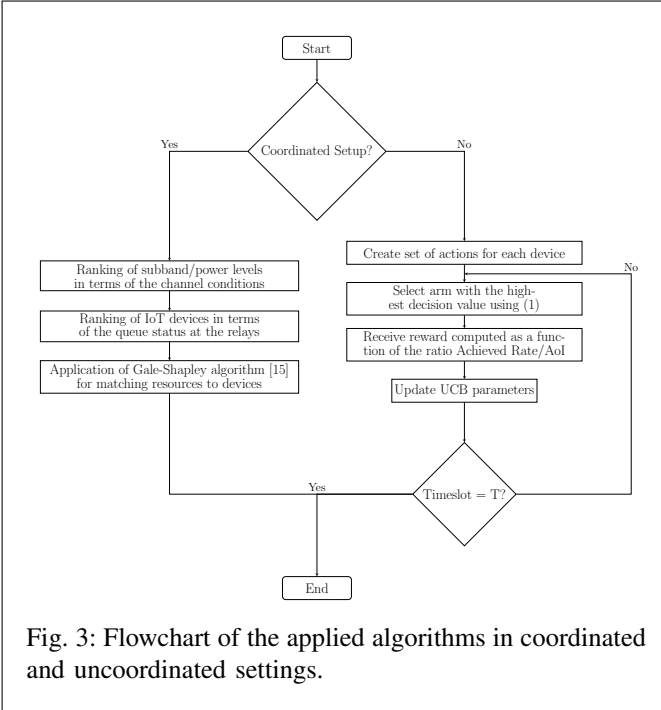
Start

Coordinated Setup?

Yes

No

Ranking of subband/power levels in terms of the channel conditions

Ranking of IoT devices in terms of the queue status at the relays

Application of Gale-Shapley algorithm [15] for matching resources to devices

Create set of actions for each device

No

Select arm with the highest decision value using (1)

Receive reward computed as a function of the ratio Achieved Rate/AoI

Update UCB parameters

Yes

Timeslot = T?

End

Fig. 3: Flowchart of the applied algorithms in coordinated and uncoordinated settings.